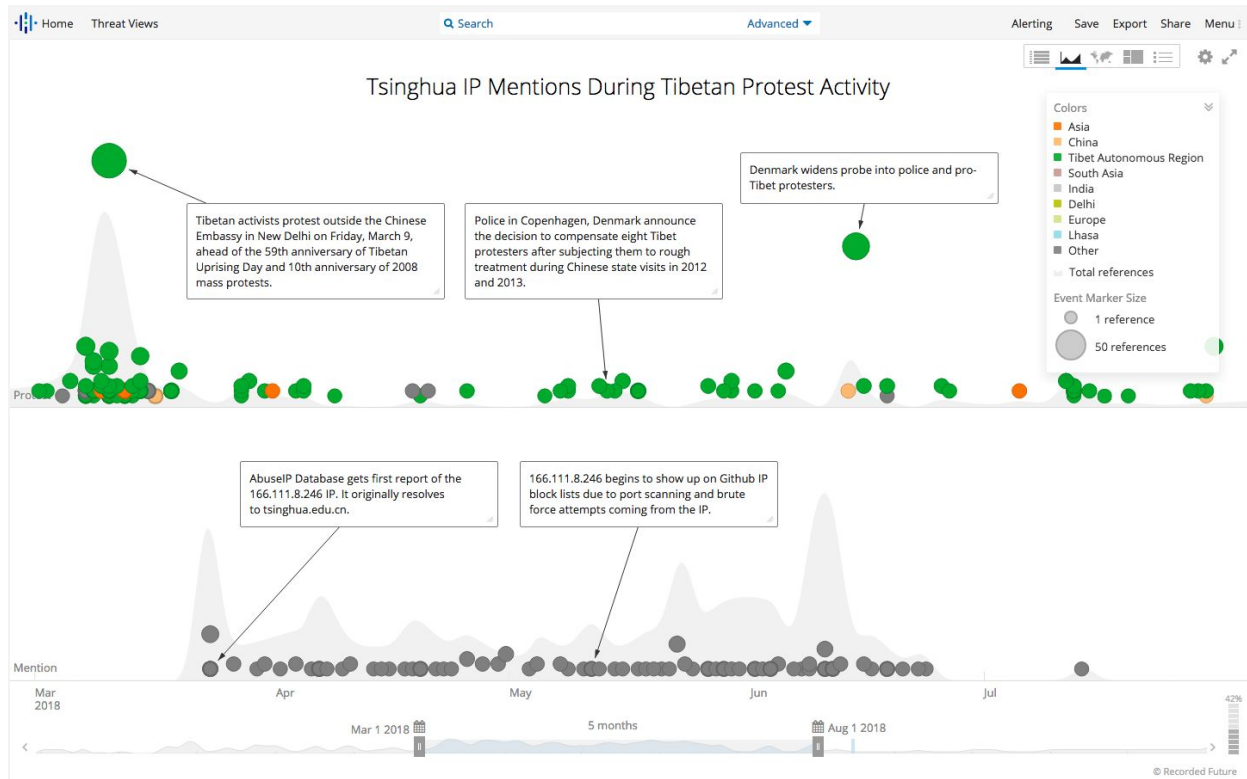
Home Threat Views

Search Advanced

Alerting Save Export Share Menu

Tsinghua IP Mentions During Tibetan Protest Activity

Colors
Asia
China
Tibet Autonomous Region
South Asia
India
Delhi
Europe
Lhasa
Other
Total references
Event Marker Size
1 reference
50 references

Tibetan activists protest outside the Chinese Embassy in New Delhi on Friday, March 9, ahead of the 59th anniversary of Tibetan Uprising Day and 10th anniversary of 2008 mass protests.

Police in Copenhagen, Denmark announce the decision to compensate eight Tibet protesters after subjecting them to rough treatment during Chinese state visits in 2012 and 2013.

Denmark widens probe into police and pro-Tibet protesters.

Protest

AbuseIP Database gets first report of the 166.111.8.246 IP. It originally resolves to tsinghua.edu.cn.

166.111.8.246 begins to show up on Github IP block lists due to port scanning and brute force attempts coming from the IP.

Mention

Mar 2018
Apr
May
Jun
Jul

Mar 1 2018
5 months
Aug 1 2018

42%

© Recorded Future